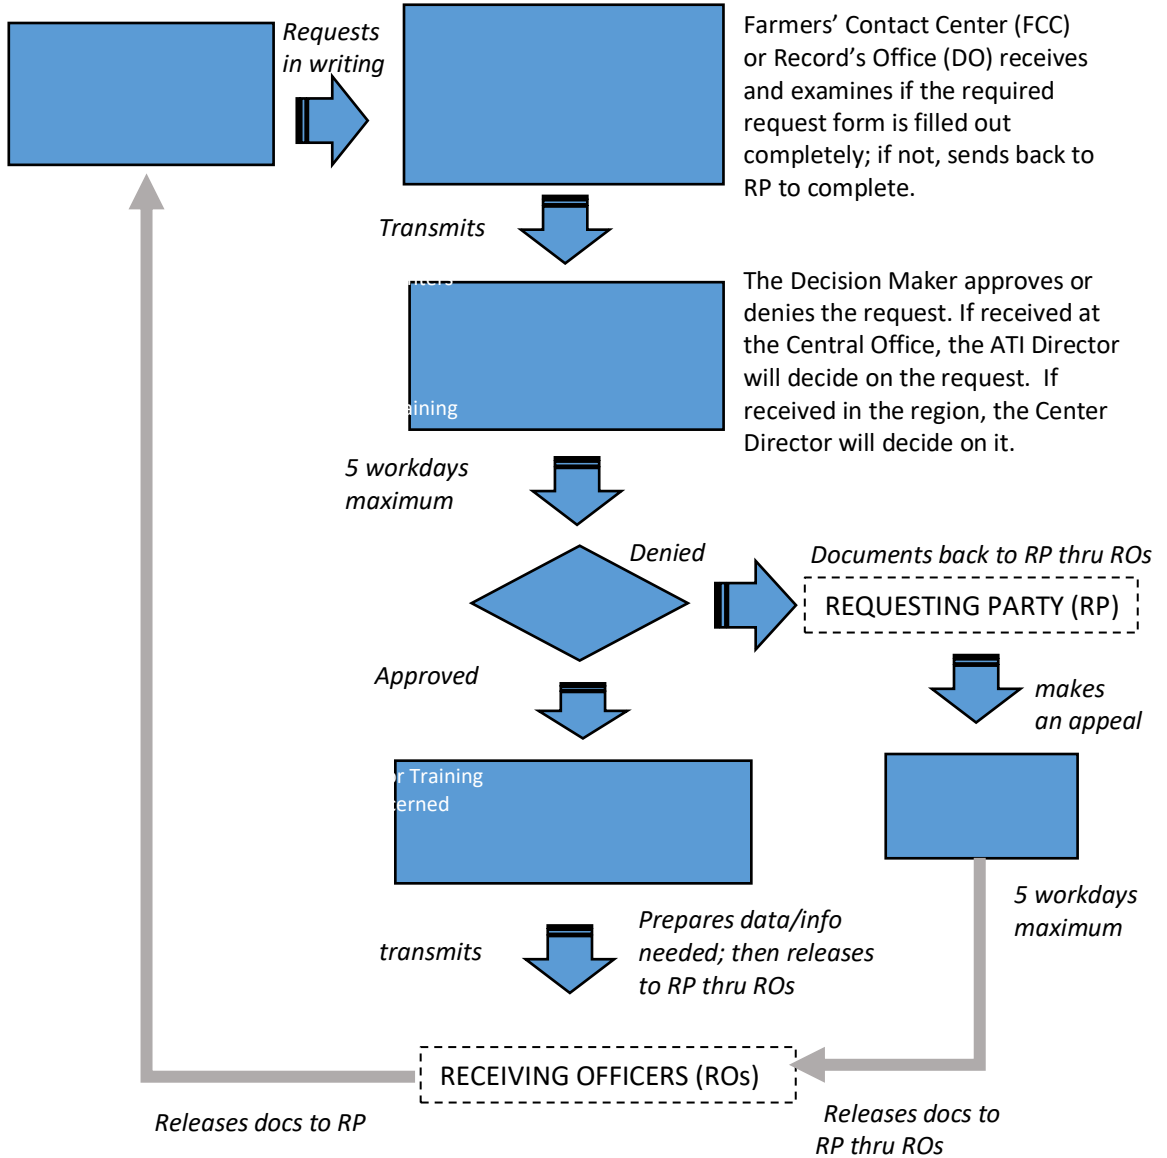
Requests in writing

Farmers' Contact Center (FCC) or Record's Office (DO) receives and examines if the required request form is filled out completely; if not, sends back to RP to complete.

Transmits

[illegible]

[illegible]aining

The Decision Maker approves or denies the request. If received at the Central Office, the ATI Director will decide on the request. If received in the region, the Center Director will decide on it.

5 workdays maximum

Denied

Documents back to RP thru ROs

REQUESTING PARTY (RP)

Approved

makes an appeal

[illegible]r Training

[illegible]erned

5 workdays maximum

transmits

Prepares data/info needed; then releases to RP thru ROs

RECEIVING OFFICERS (ROs)

Releases docs to RP

Releases docs to RP thru ROs